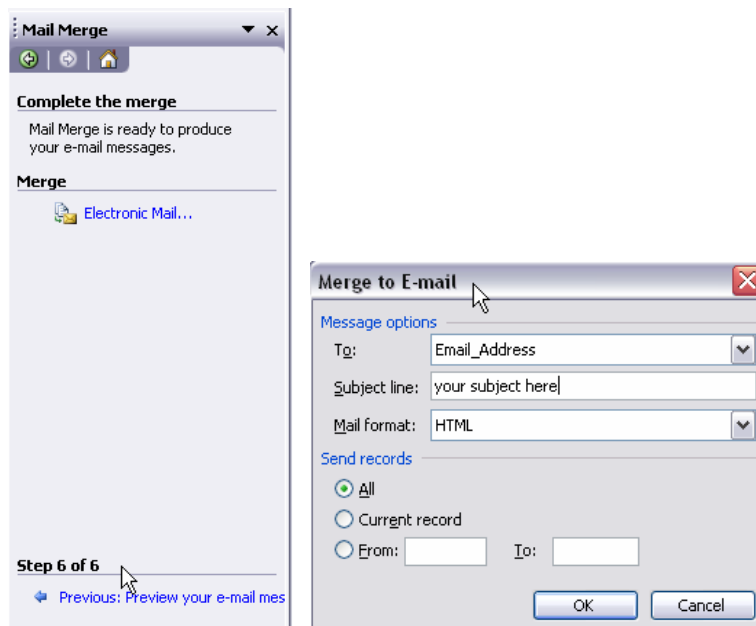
Mail Merge

Complete the merge

Mail Merge is ready to produce your e-mail messages.

Merge

Electronic Mail...

Step 6 of 6

Previous: Preview your e-mail mes

Merge to E-mail

Message options

To: Email_Address

Subject line: your subject here

Mail format: HTML

Send records

All

Current record

From: To:

OK Cancel